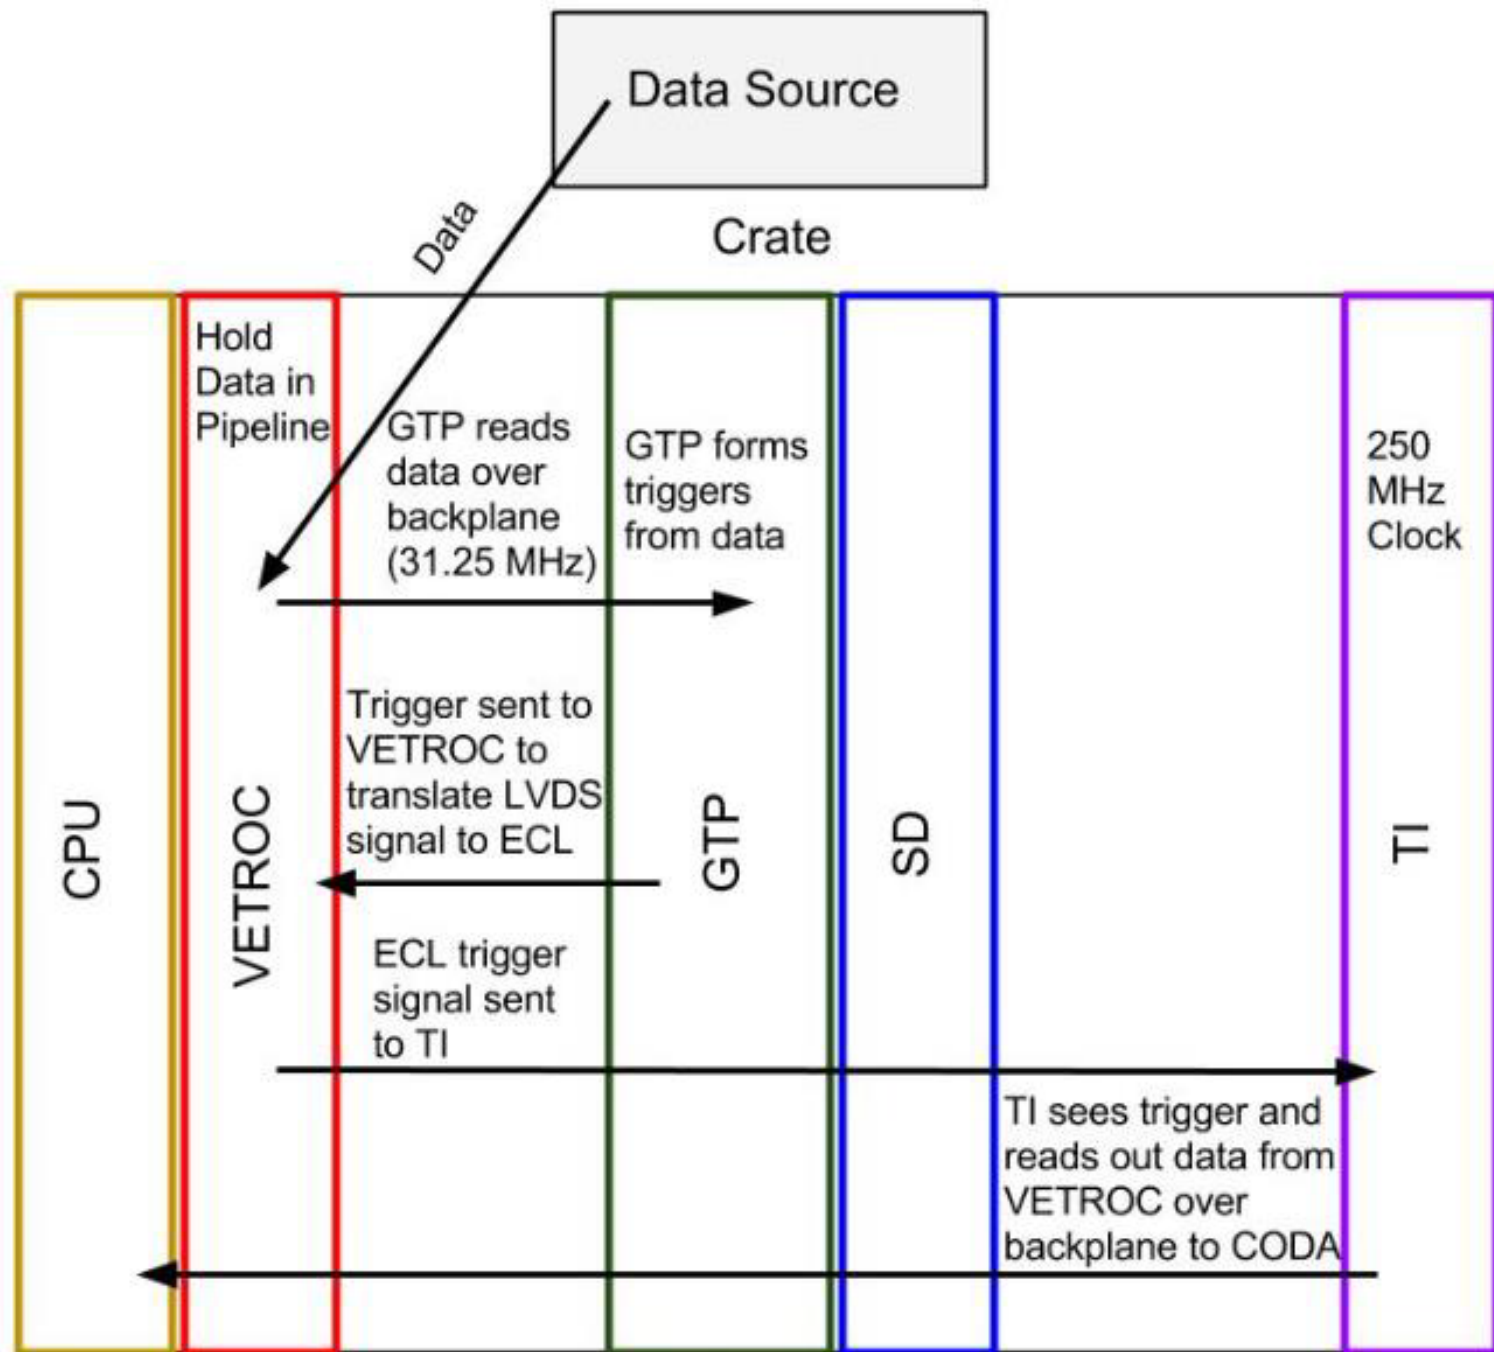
Data Source

Data

Crate

Hold Data in Pipeline

GTP reads data over backplane (31.25 MHz)

GTP forms triggers from data

250 MHz Clock

Trigger sent to VETROC to translate LVDS signal to ECL

CPU

VETROC

GTP

SD

TI

ECL trigger signal sent to TI

TI sees trigger and reads out data from VETROC over backplane to CODA